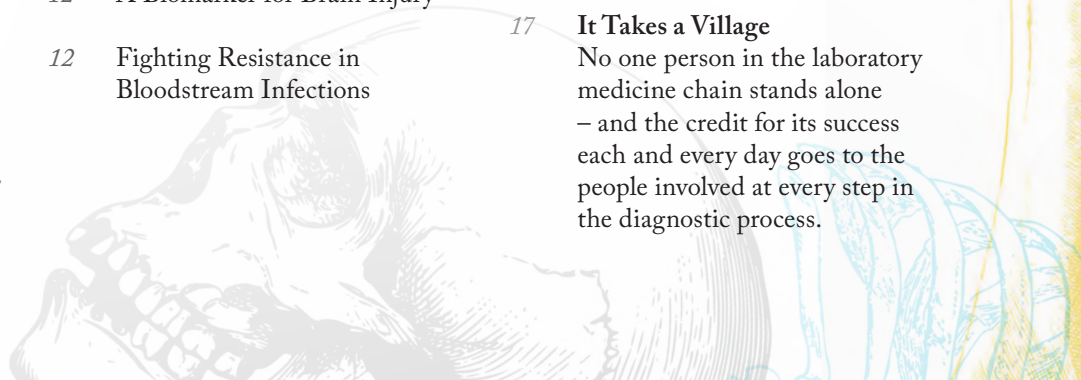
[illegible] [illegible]

12 Fighting Resistance in Bloodstream Infections

17 **It Takes a Village**
No one person in the laboratory medicine chain stands alone – and the credit for its success each and every day goes to the people involved at every step in the diagnostic process.